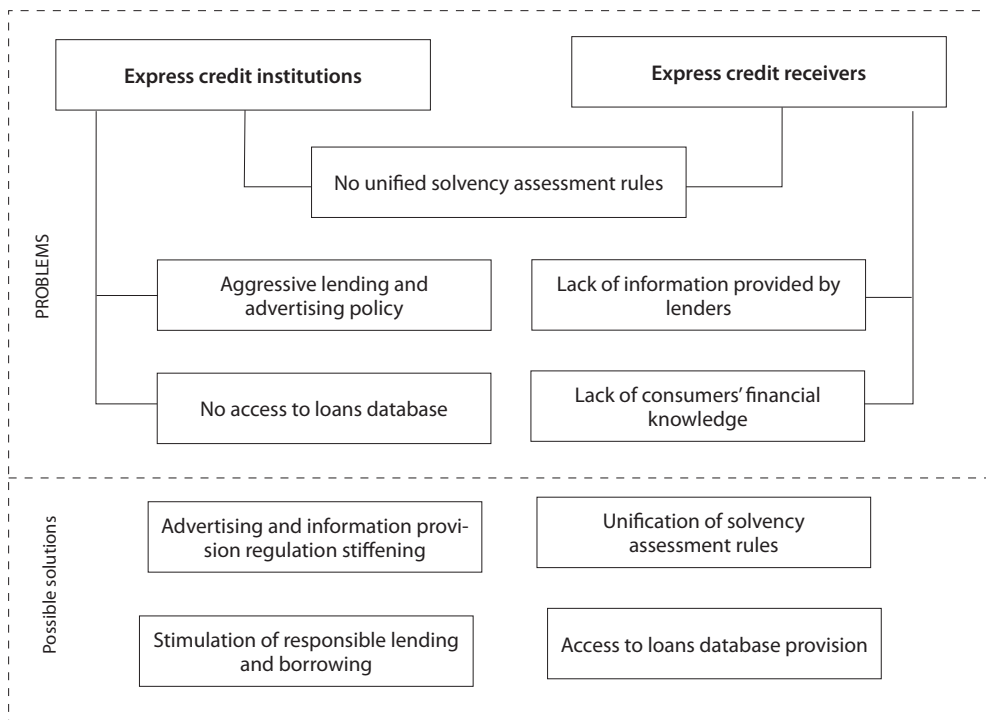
Express credit institutions

Express credit receivers

No unified solvency assessment rules

PROBLEMS

Aggressive lending and advertising policy

Lack of information provided by lenders

No access to loans database

Lack of consumers' financial knowledge

Possible solutions

Advertising and information provision regulation stiffening

Unification of solvency assessment rules

Stimulation of responsible lending and borrowing

Access to loans database provision